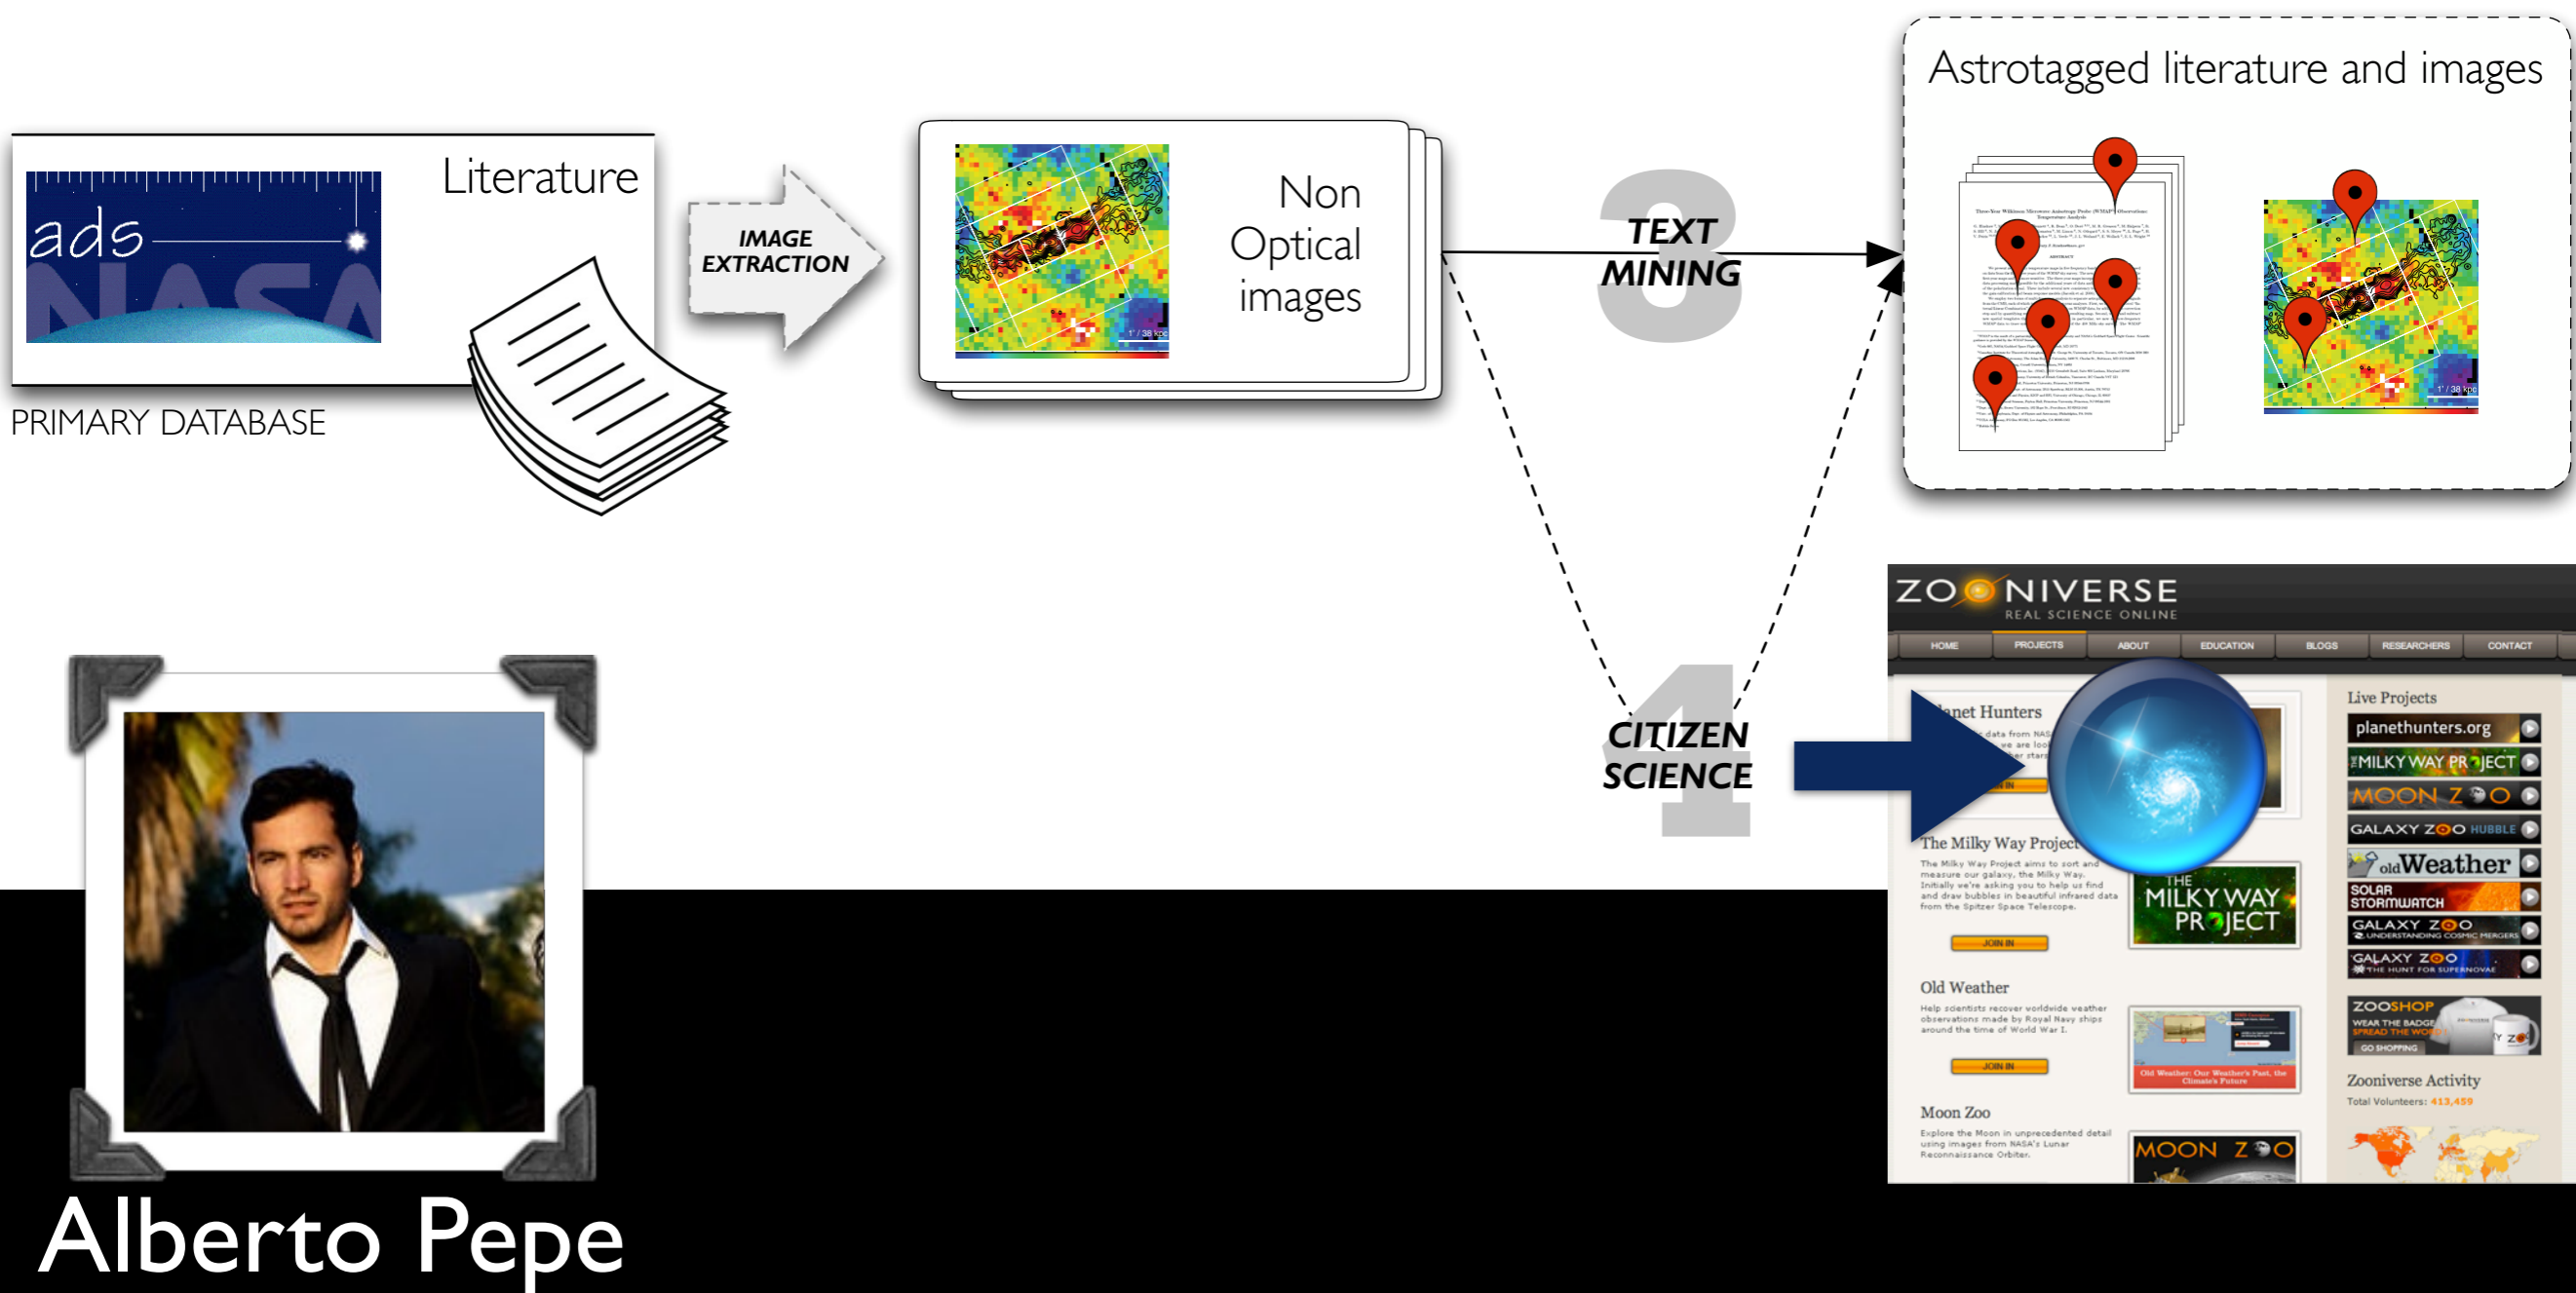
Astrotagged literature and images

Literature

ads NASA

PRIMARY DATABASE

IMAGE EXTRACTION

Non Optical images

3 TEXT MINING

4 CITIZEN SCIENCE

ZOONIVERSE REAL SCIENCE ONLINE

HOME PROJECTS ABOUT EDUCATION BLOGS RESEARCHERS CONTACT

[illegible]anet Hunters

The Milky Way Project

The Milky Way Project aims to sort and measure our galaxy, the Milky Way. Initially we're asking you to help us find and draw bubbles in beautiful infrared data from the Spitzer Space Telescope.

JOIN IN

THE MILKY WAY PROJECT

Old Weather

Help scientists recover worldwide weather observations made by Royal Navy ships around the time of World War I.

JOIN IN

Old Weather: Our Weather's Past, the Climate's Future

Moon Zoo

Explore the Moon in unprecedented detail using images from NASA's Lunar Reconnaissance Orbiter.

MOON ZOO

Live Projects

planethunters.org

THE MILKY WAY PROJECT

MOON ZOO

GALAXY ZOO HUBBLE

oldWeather

SOLAR STORMWATCH

GALAXY ZOO UNDERSTANDING COSMIC MERGERS

GALAXY ZOO THE HUNT FOR SUPERNOVAE

ZOOSHOP WEAR THE BADGE SPREAD THE WORD GO SHOPPING

Zooniverse Activity

Total Volunteers: 413,459

Alberto Pepe